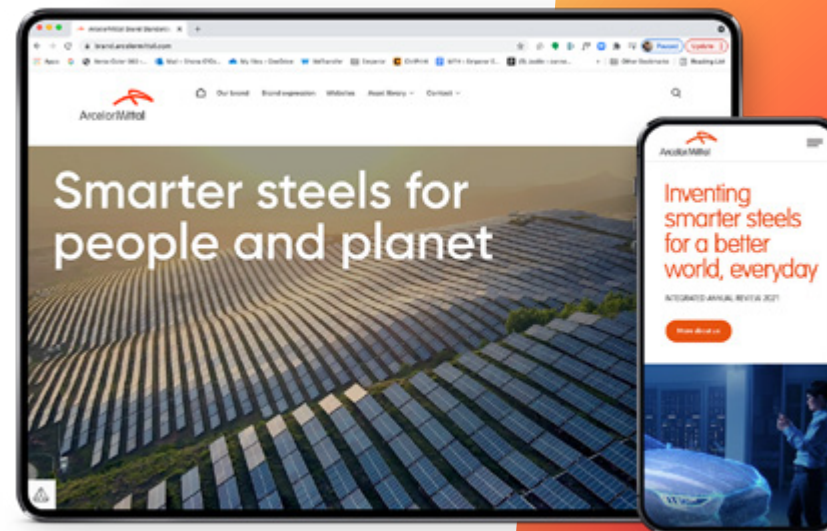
ArcelorMittal

Our brand   Brand expression   Websites   Asset library   Contact

Smarter steels for people and planet

ArcelorMittal

Inventing smarter steels for a better world, everyday

INTEGRATED ANNUAL REVIEW 2021

More about us